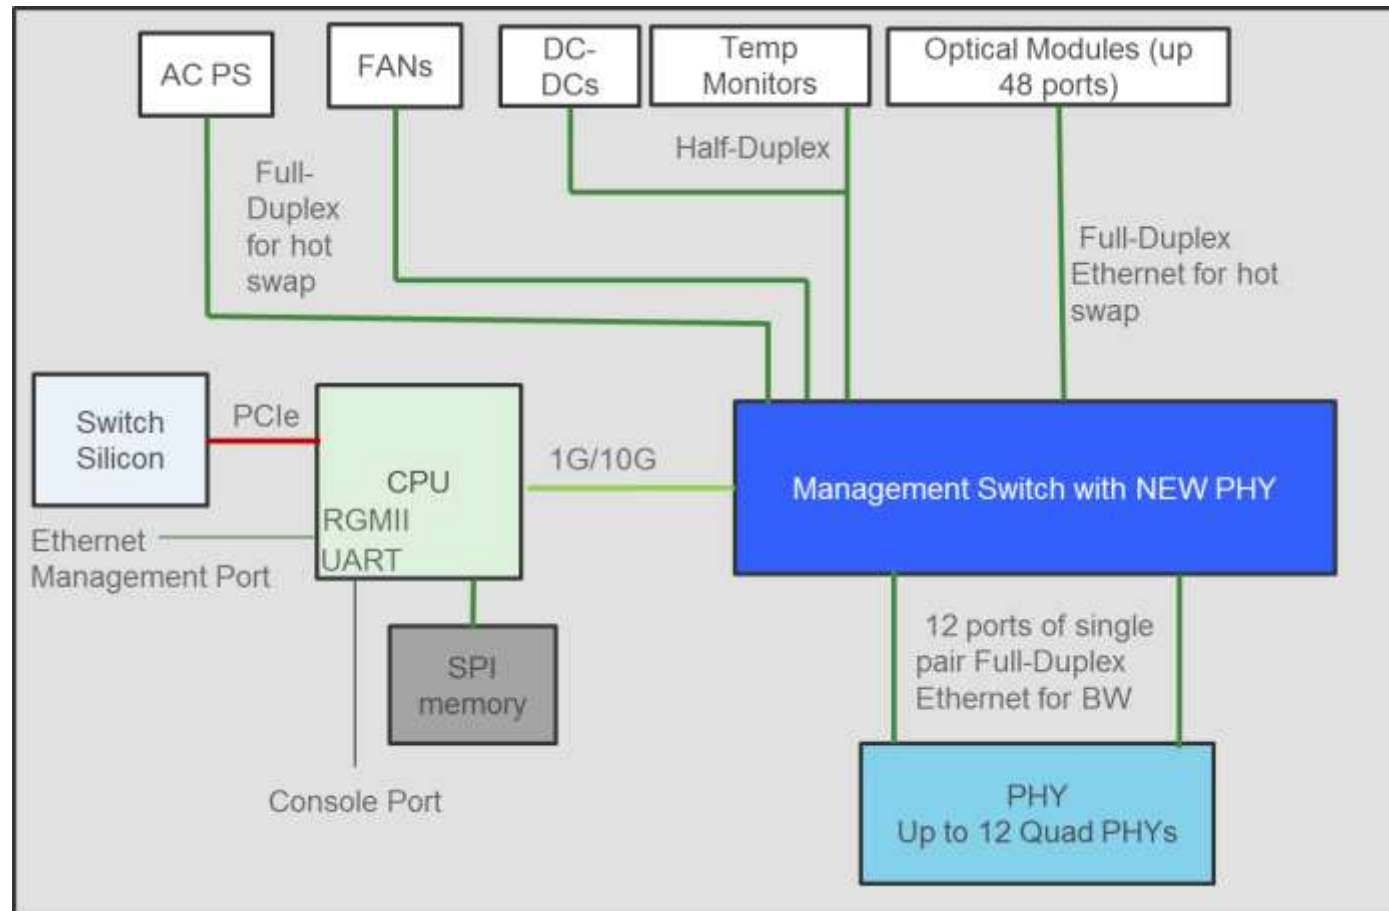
AC PS

FANs

DC-DCs

Temp Monitors

Optical Modules (up 48 ports)

Half-Duplex

Full-Duplex for hot swap

Full-Duplex Ethernet for hot swap

Switch Silicon

PCIe

CPU
RGMII
UART

1G/10G

Management Switch with NEW PHY

Ethernet Management Port

SPI memory

12 ports of single pair Full-Duplex Ethernet for BW

Console Port

PHY
Up to 12 Quad PHYs